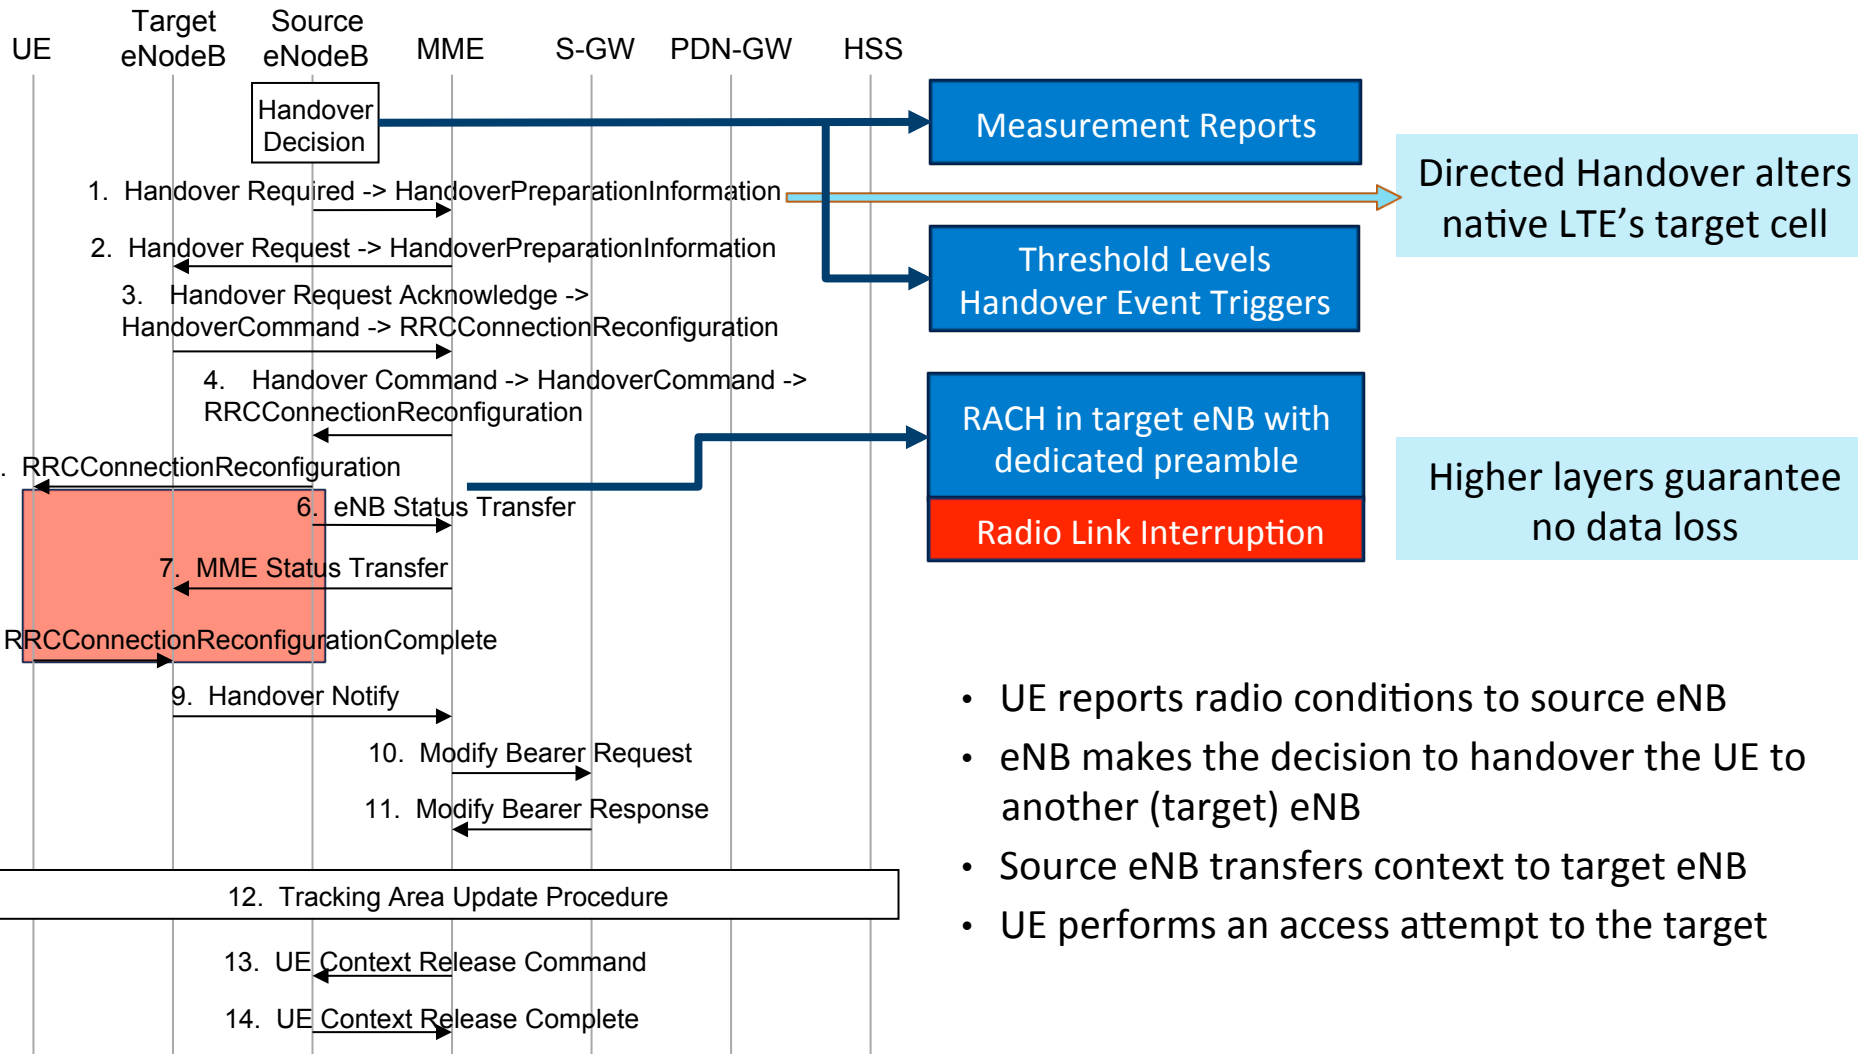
UE

Target eNodeB

Source eNodeB

MME

S-GW

PDN-GW

HSS

Handover Decision

1. Handover Required -> HandoverPreparationInformation

2. Handover Request -> HandoverPreparationInformation

3. Handover Request Acknowledge -> HandoverCommand -> RRCConnectionReconfiguration

4. Handover Command -> HandoverCommand -> RRCConnectionReconfiguration

. RRCConnectionReconfiguration

6. eNB Status Transfer

7. MME Status Transfer

RRCConnectionReconfigurationComplete

9. Handover Notify

10. Modify Bearer Request

11. Modify Bearer Response

12. Tracking Area Update Procedure

13. UE Context Release Command

14. UE Context Release Complete

Measurement Reports

Directed Handover alters native LTE's target cell

Threshold Levels Handover Event Triggers

RACH in target eNB with dedicated preamble

Radio Link Interruption

Higher layers guarantee no data loss

• UE reports radio conditions to source eNB

• eNB makes the decision to handover the UE to another (target) eNB

• Source eNB transfers context to target eNB

• UE performs an access attempt to the target